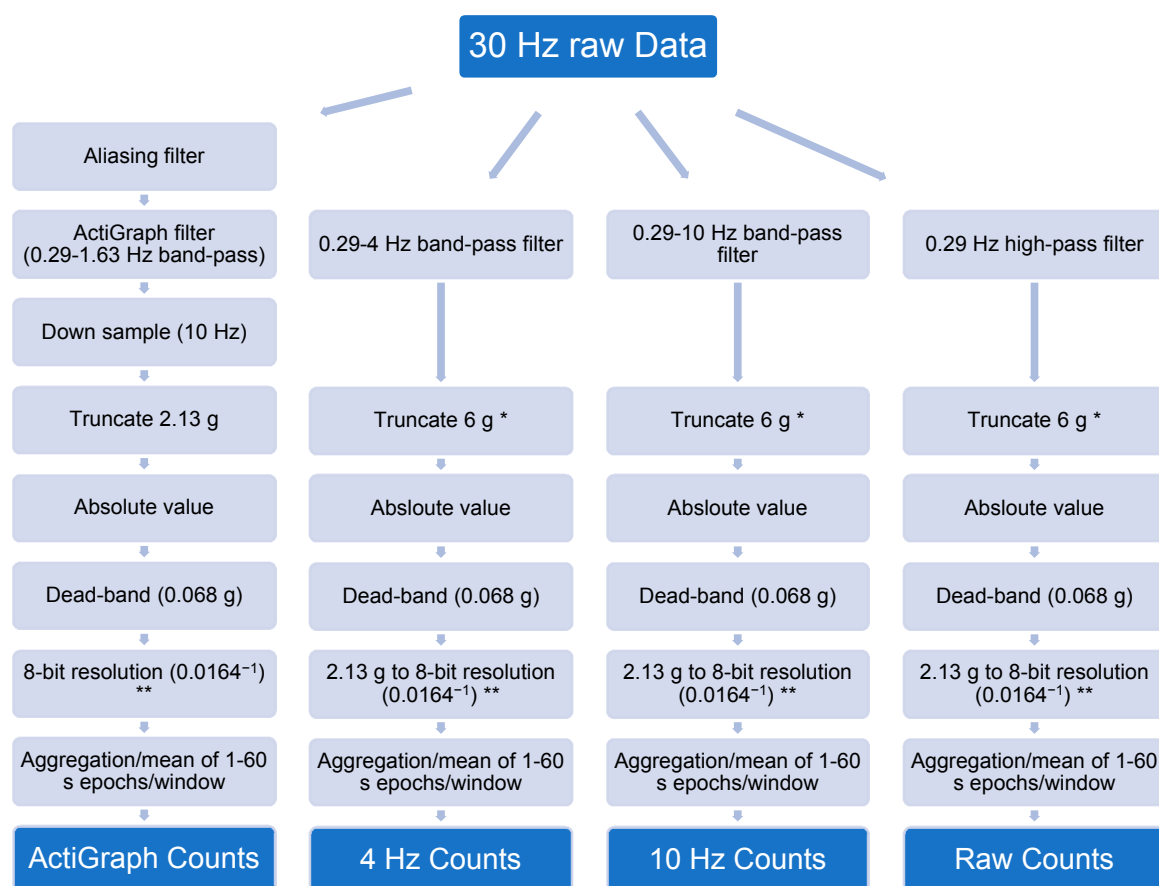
30 Hz raw Data

Aliasing filter

ActiGraph filter (0.29-1.63 Hz band-pass)

Down sample (10 Hz)

Truncate 2.13 g

Absolute value

Dead-band (0.068 g)

8-bit resolution ($0.0164^{-1}$) **

Aggregation/mean of 1-60 s epochs/window

ActiGraph Counts

0.29-4 Hz band-pass filter

Truncate 6 g *

Absloute value

Dead-band (0.068 g)

2.13 g to 8-bit resolution ($0.0164^{-1}$) **

Aggregation/mean of 1-60 s epochs/window

4 Hz Counts

0.29-10 Hz band-pass filter

Truncate 6 g *

Absloute value

Dead-band (0.068 g)

2.13 g to 8-bit resolution ($0.0164^{-1}$) **

Aggregation/mean of 1-60 s epochs/window

10 Hz Counts

0.29 Hz high-pass filter

Truncate 6 g *

Absloute value

Dead-band (0.068 g)

2.13 g to 8-bit resolution ($0.0164^{-1}$) **

Aggregation/mean of 1-60 s epochs/window

Raw Counts